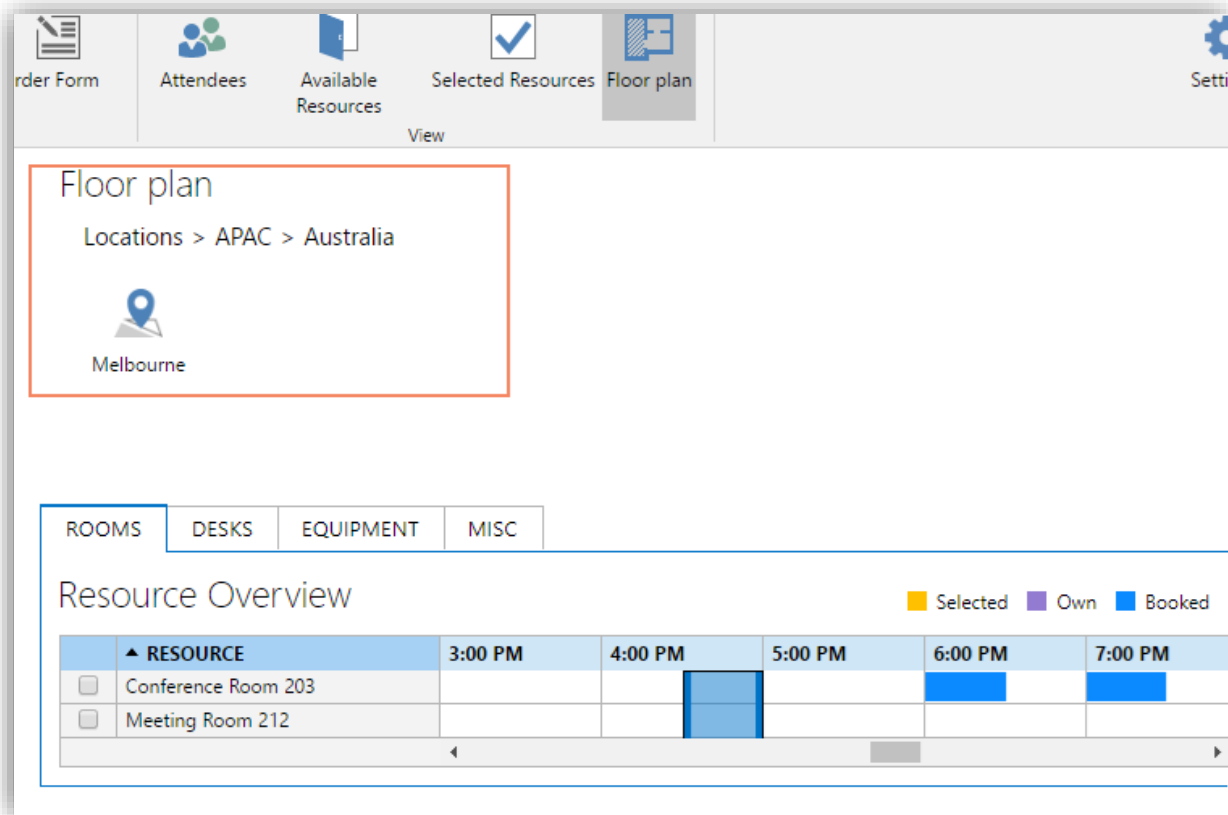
rder Form Attendees Available Resources Selected Resources Floor plan Setti

View

Floor plan

Locations > APAC > Australia

Melbourne

ROOMS DESKS EQUIPMENT MISC

Resource Overview

Selected Own Booked

| | ▲ RESOURCE | 3:00 PM | 4:00 PM | 5:00 PM | 6:00 PM | 7:00 PM |
|---|---|---|---|---|---|---|
| | Conference Room 203 | | | | | |
| | Meeting Room 212 | | | | | |